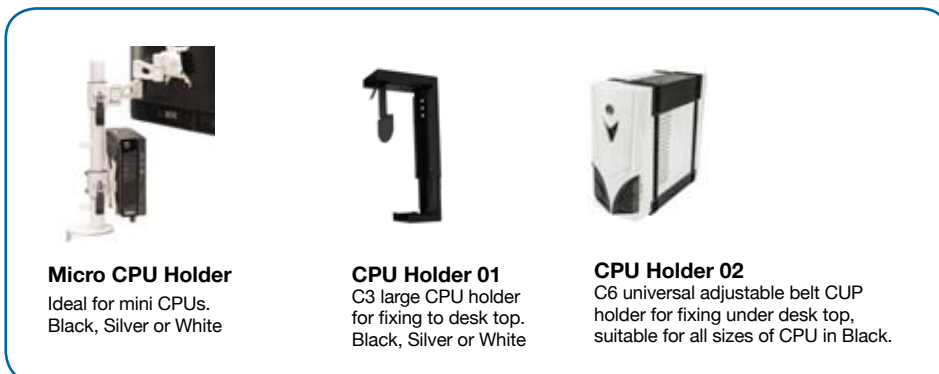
Micro CPU Holder
Ideal for mini CPUs.
Black, Silver or White

CPU Holder 01
C3 large CPU holder for fixing to desk top. Black, Silver or White

CPU Holder 02
C6 universal adjustable belt CUP holder for fixing under desk top, suitable for all sizes of CPU in Black.